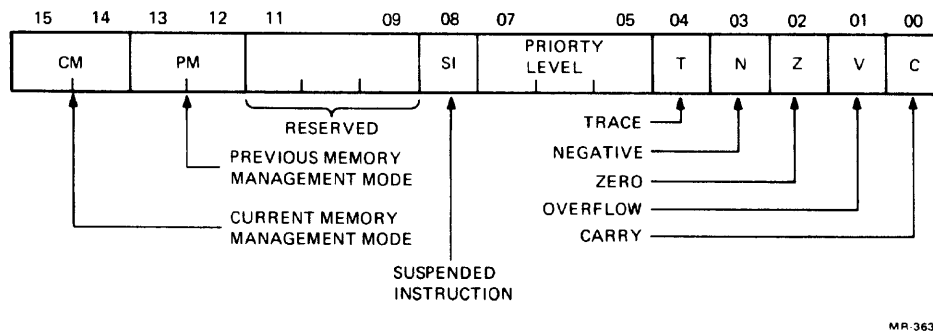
15 14 13 12 11 09 08 07 05 04 03 02 01 00

CM PM SI PRIORTY LEVEL T N Z V C

RESERVED

PREVIOUS MEMORY MANAGEMENT MODE

CURRENT MEMORY MANAGEMENT MODE

SUSPENDED INSTRUCTION

TRACE

NEGATIVE

ZERO

OVERFLOW

CARRY

MR-363